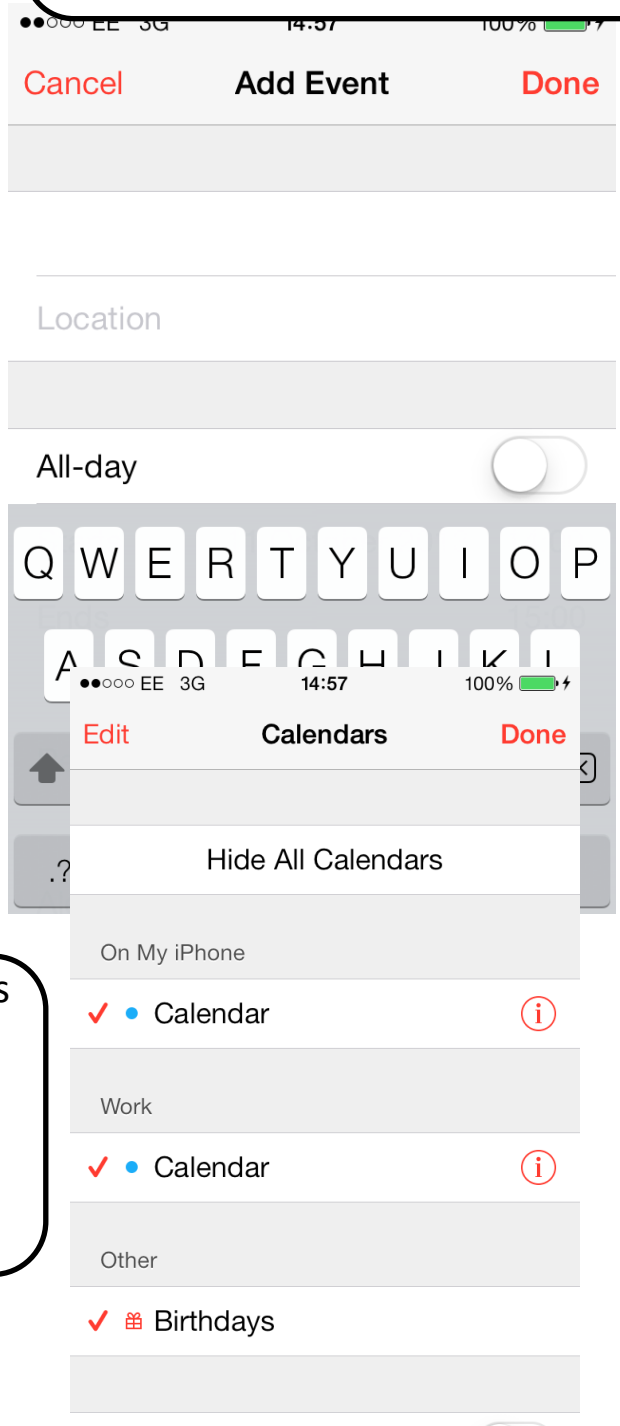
●●○○○ EE 3G 14:57 100%

Cancel Add Event Done

Location

All-day

Q W E R T Y U I O P

A S D F G H J K L

.?

●●○○○ EE 3G 14:57 100%

Edit Calendars Done

Hide All Calendars

On My iPhone

✓ Calendar

Work

✓ Calendar

Other

✓ Birthdays

s